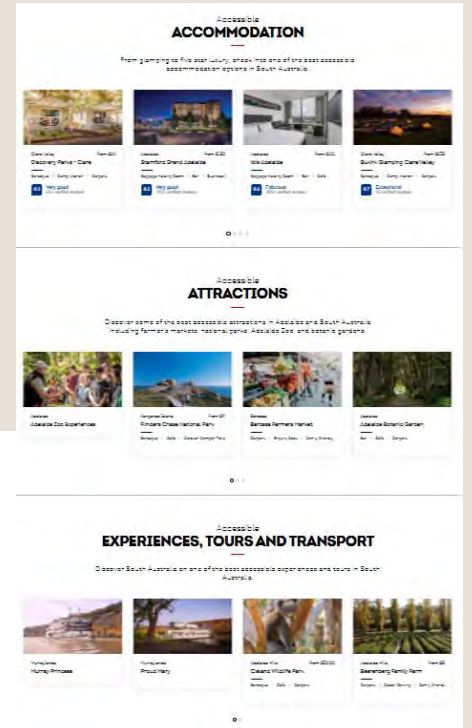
Accessible
ACCOMMODATION

From glamping to five star luxury, check into one of the most accessible accommodation options in South Australia.

Clare Valley
From $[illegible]
Discovery Parks - Clare
Barbeque | Dining Market | Bargains
8.3 Very good

Adelaide
From $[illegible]
Stamford Grand Adelaide
Baggage Holding Room | Bar | Business
8.3 Very good

Adelaide
From $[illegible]
Ibis Adelaide
Baggage Holding Room | Bar | Cafe
8.6 Fabulous

Clare Valley
From $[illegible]
Bukirk Glamping Clare Valley
Barbeque | Dining Market | Bargains
9.7 Exceptional

Accessible
ATTRACTIONS

Discover some of the most accessible attractions in Adelaide and South Australia including farmer's markets, national parks, Adelaide Zoo, and botanic gardens.

Adelaide
Adelaide Zoo Experiences

Kangaroo Island
From $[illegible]
Flinders Chase National Park
Barbeque | Cafe | Discover Sample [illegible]

Barossa
Barossa Farmers Market
Bargains | Bicycle Rack | Family Friendly

Adelaide
Adelaide Botanic Garden
Bar | Cafe | Bargains

Accessible
EXPERIENCES, TOURS AND TRANSPORT

Discover South Australia on one of the most accessible experiences and tours in South Australia.

Murray River
Murray Princess

Murray River
Proud Mary

Adelaide Hills
From $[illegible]
Cleland Wildlife Park
Barbeque | Cafe | Bargains

Adelaide Hills
From $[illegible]
Beerenberg Family Farm
Bargains | Baggage Holding | Family Friendly